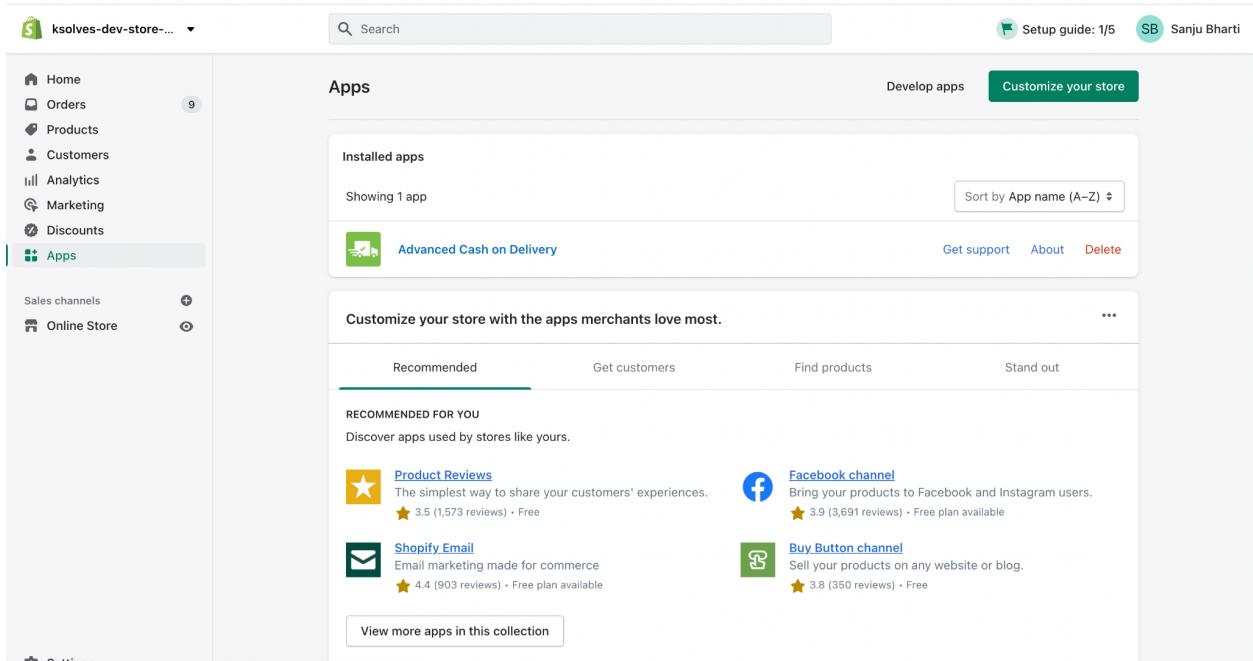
ksolves-dev-store-...

Search

Setup guide: 1/5

SB Sanju Bharti

Home
Orders 9
Products
Customers
Analytics
Marketing
Discounts
Apps

Sales channels

Online Store

Apps

Develop apps

Customize your store

Installed apps

Showing 1 app

Sort by App name (A–Z)

Advanced Cash on Delivery

Get support About Delete

Customize your store with the apps merchants love most.

Recommended Get customers Find products Stand out

RECOMMENDED FOR YOU

Discover apps used by stores like yours.

Product Reviews
The simplest way to share your customers' experiences.
3.5 (1,573 reviews) • Free

Facebook channel
Bring your products to Facebook and Instagram users.
3.9 (3,691 reviews) • Free plan available

Shopify Email
Email marketing made for commerce
4.4 (903 reviews) • Free plan available

Buy Button channel
Sell your products on any website or blog.
3.8 (350 reviews) • Free

View more apps in this collection